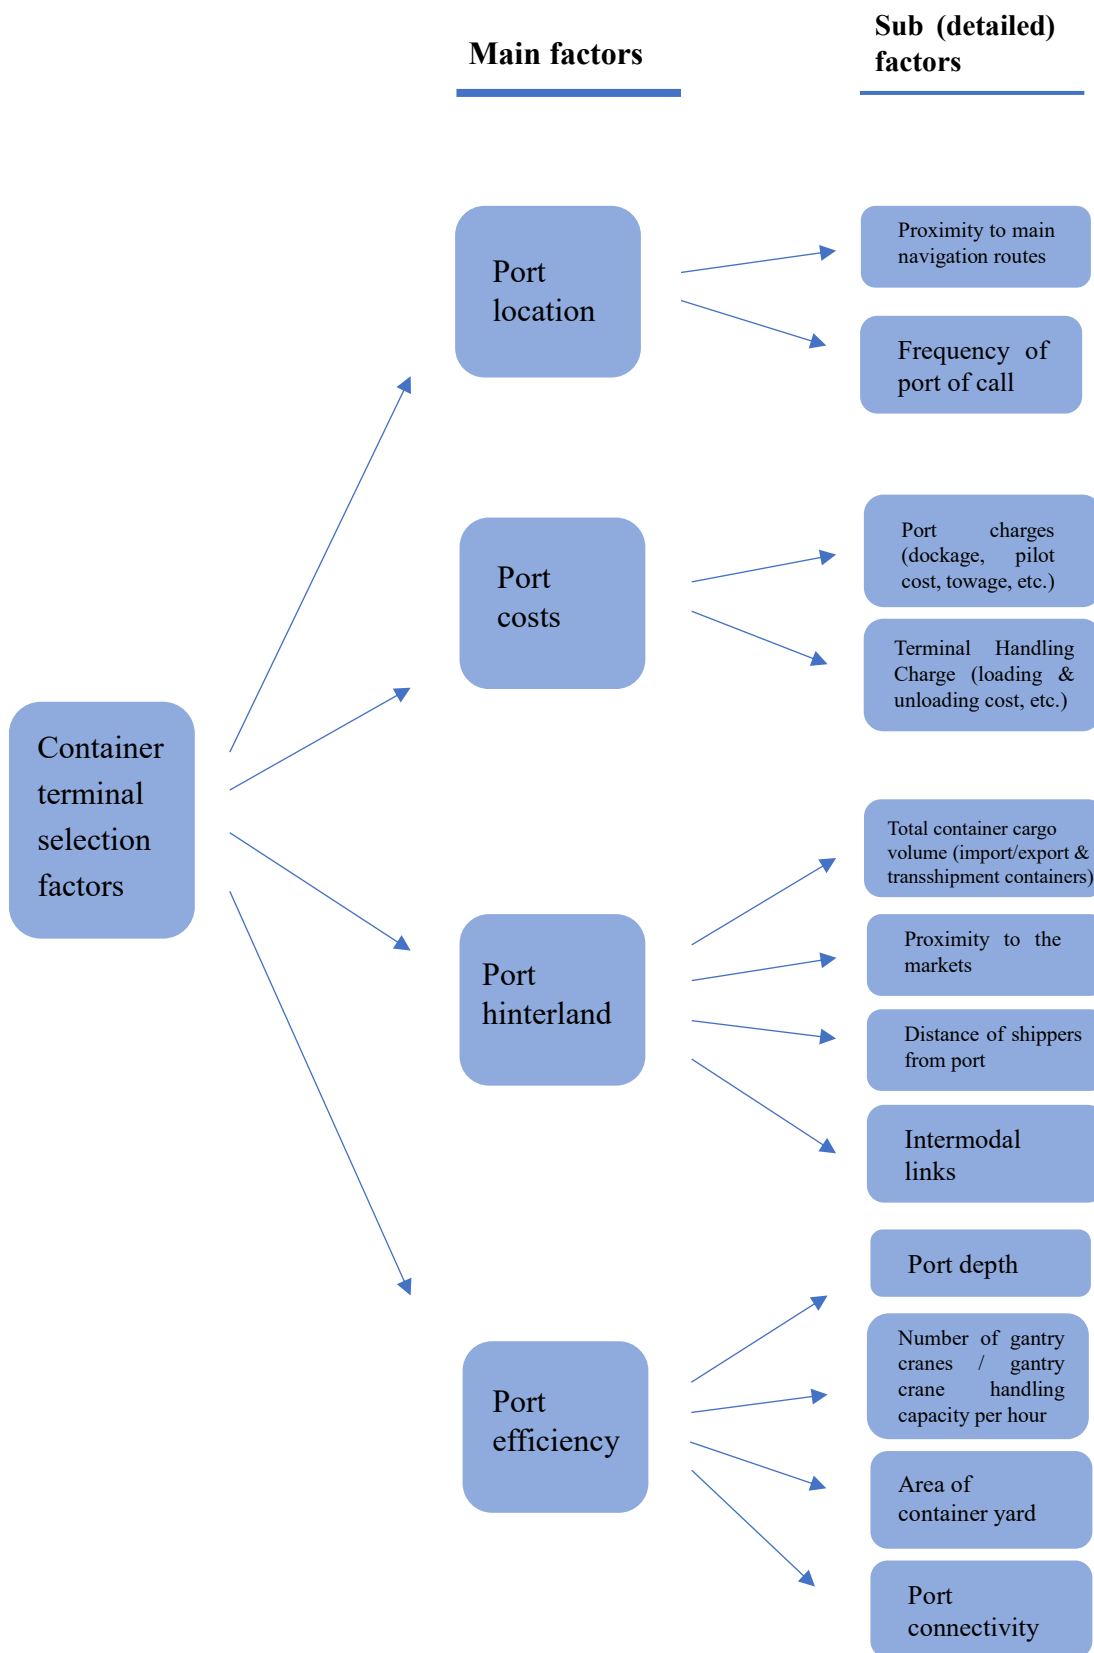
Main factors

Sub (detailed) factors

Container terminal selection factors

Port location

Proximity to main navigation routes

Frequency of port of call

Port costs

Port charges (dockage, pilot cost, towage, etc.)

Terminal Handling Charge (loading & unloading cost, etc.)

Port hinterland

Total container cargo volume (import/export & transshipment containers)

Proximity to the markets

Distance of shippers from port

Intermodal links

Port efficiency

Port depth

Number of gantry cranes / gantry crane handling capacity per hour

Area of container yard

Port connectivity